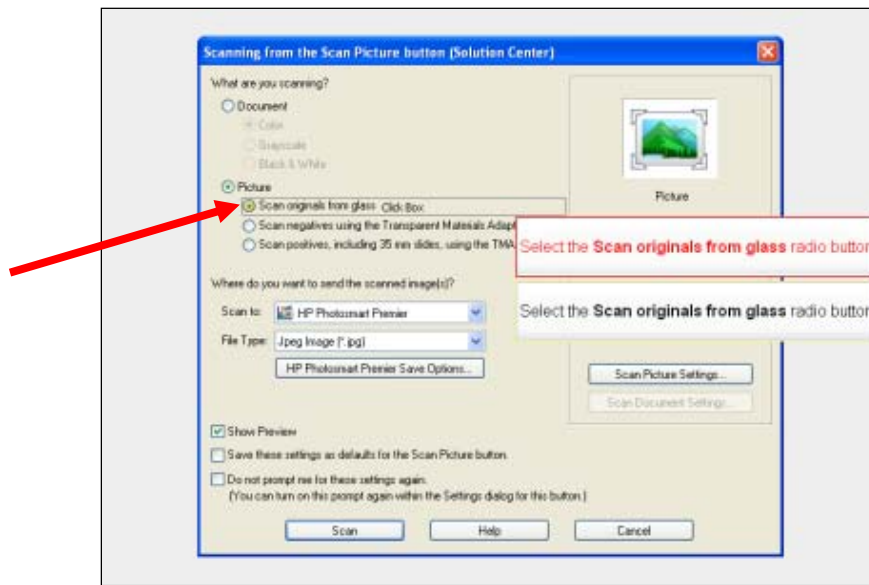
Scanning from the Scan Picture button (Solution Center)

What are you scanning?

Document

Color

Grayscale

Black & White

Picture

Scan originals from glass Click Box

Scan negatives using the Transparent Materials Adapt

Scan positives, including 35 mm slides, using the TMA

Picture

Select the **Scan originals from glass** radio button

Select the **Scan originals from glass** radio button

Where do you want to send the scanned image(s)?

Scan to: HP Photosmart Premier

File Type: Jpeg Image (*.jpg)

HP Photosmart Premier Save Options...

Scan Picture Settings...

Scan Document Settings...

Show Preview

Save these settings as defaults for the Scan Picture button.

Do not prompt me for these settings again.
(You can turn on this prompt again within the Settings dialog for this button.)

Scan

Help

Cancel